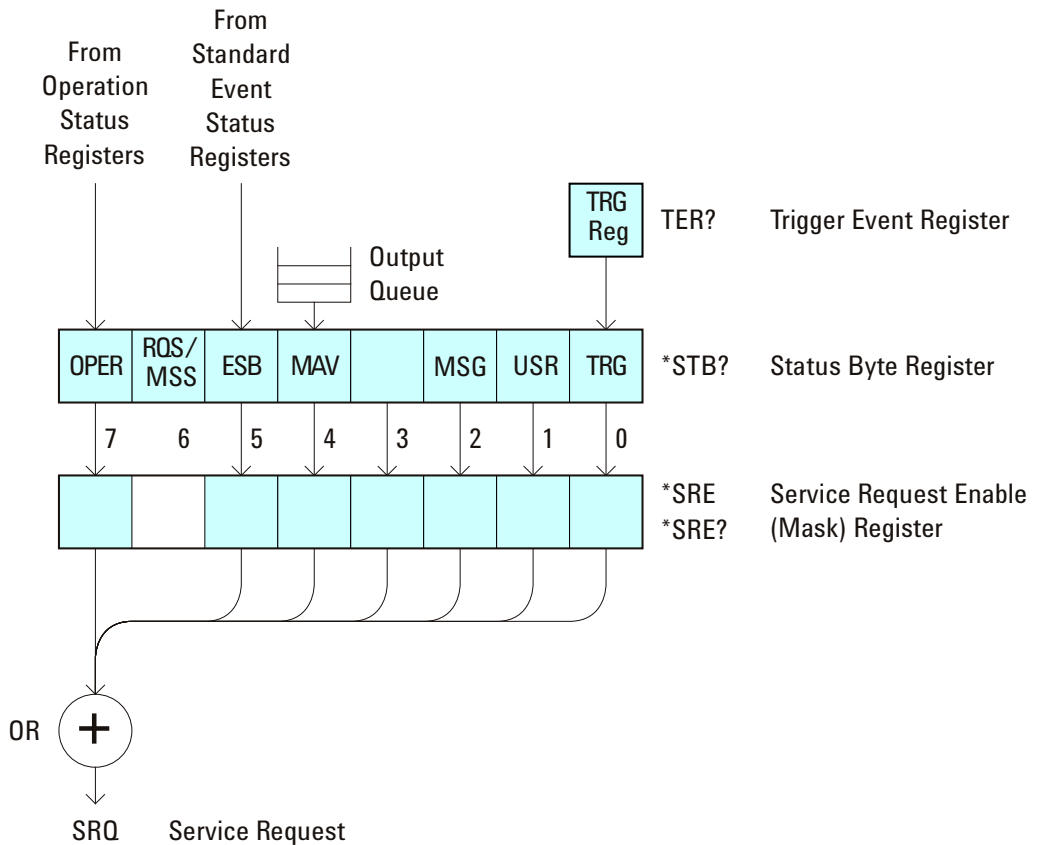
From Operation Status Registers

From Standard Event Status Registers

TRG Reg

TER?

Trigger Event Register

Output Queue

| OPER | RQS/ MSS | ESB | MAV | | MSG | USR | TRG |
|---|---|---|---|---|---|---|---|

*STB?

Status Byte Register

7 6 5 4 3 2 1 0

*SRE
*SRE?

Service Request Enable (Mask) Register

OR

+

SRQ

Service Request